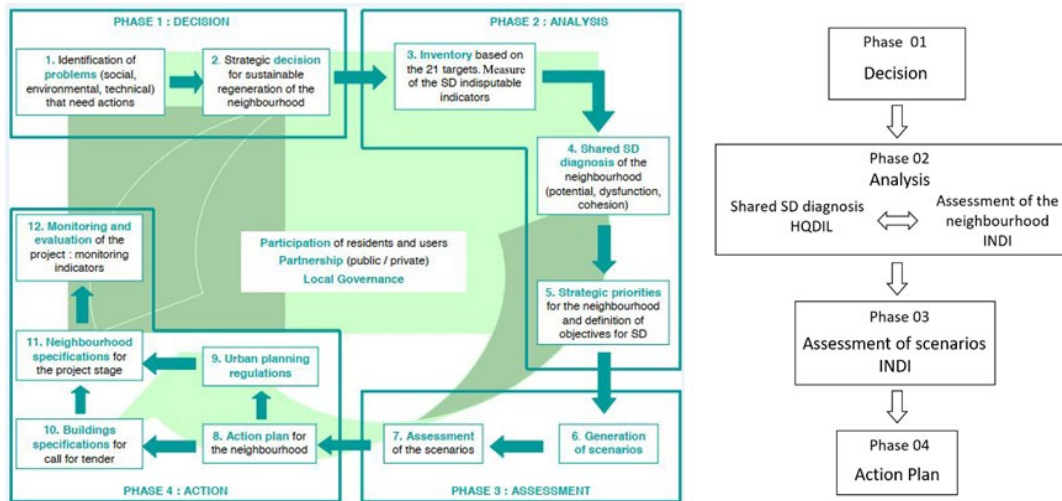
PHASE 1 : DECISION

1. Identification of problems (social, environmental, technical) that need actions

2. Strategic decision for sustainable regeneration of the neighbourhood

PHASE 2 : ANALYSIS

3. Inventory based on the 21 targets. Measure of the SD indisputable indicators

4. Shared SD diagnosis of the neighbourhood (potential, dysfunction, cohesion)

5. Strategic priorities for the neighbourhood and definition of objectives for SD

Participation of residents and users
Partnership (public / private)
Local Governance

12. Monitoring and evaluation of the project : monitoring indicators

11. Neighbourhood specifications for the project stage

9. Urban planning regulations

10. Buildings specifications for call for tender

8. Action plan for the neighbourhood

7. Assessment of the scenarios

6. Generation of scenarios

PHASE 4 : ACTION

PHASE 3 : ASSESSMENT

Phase 01
Decision

Phase 02
Analysis
Shared SD diagnosis
HQDIL
Assessment of the neighbourhood
INDI

Phase 03
Assessment of scenarios
INDI

Phase 04
Action Plan